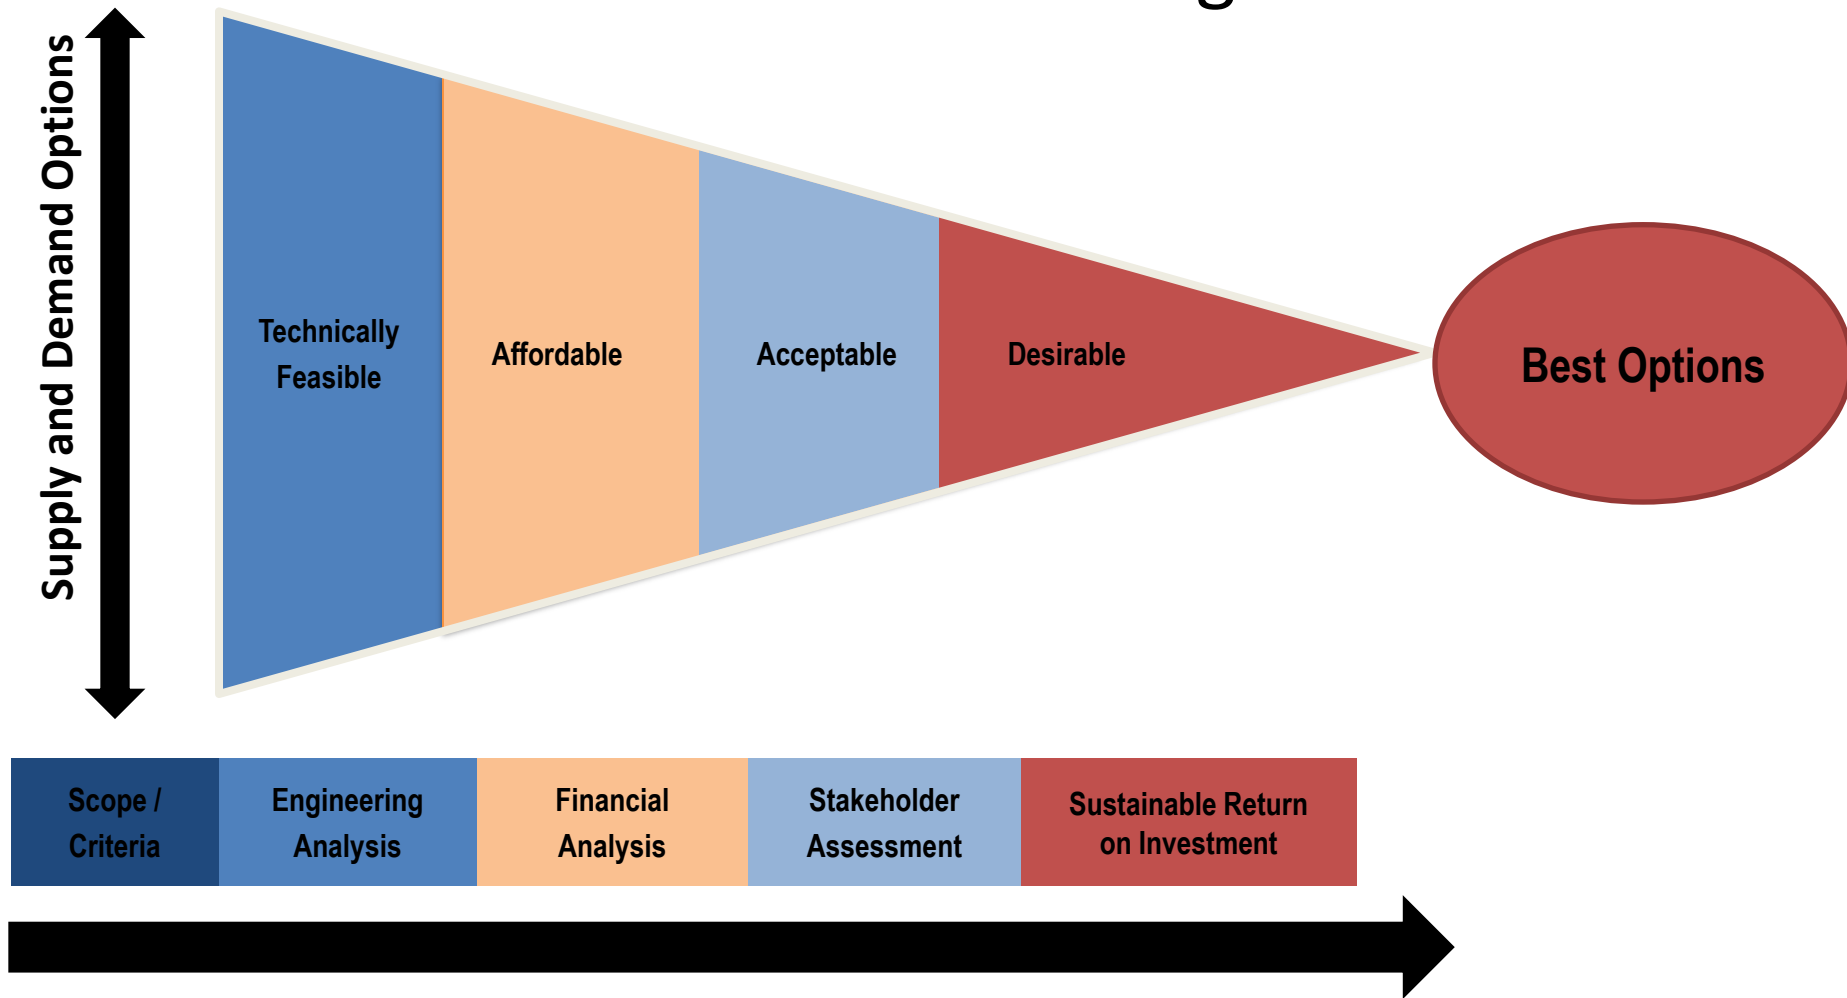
Supply and Demand Options

Technically Feasible

Affordable

Acceptable

Desirable

Best Options

| Scope / Criteria | Engineering Analysis | Financial Analysis | Stakeholder Assessment | Sustainable Return on Investment |
|---|---|---|---|---|